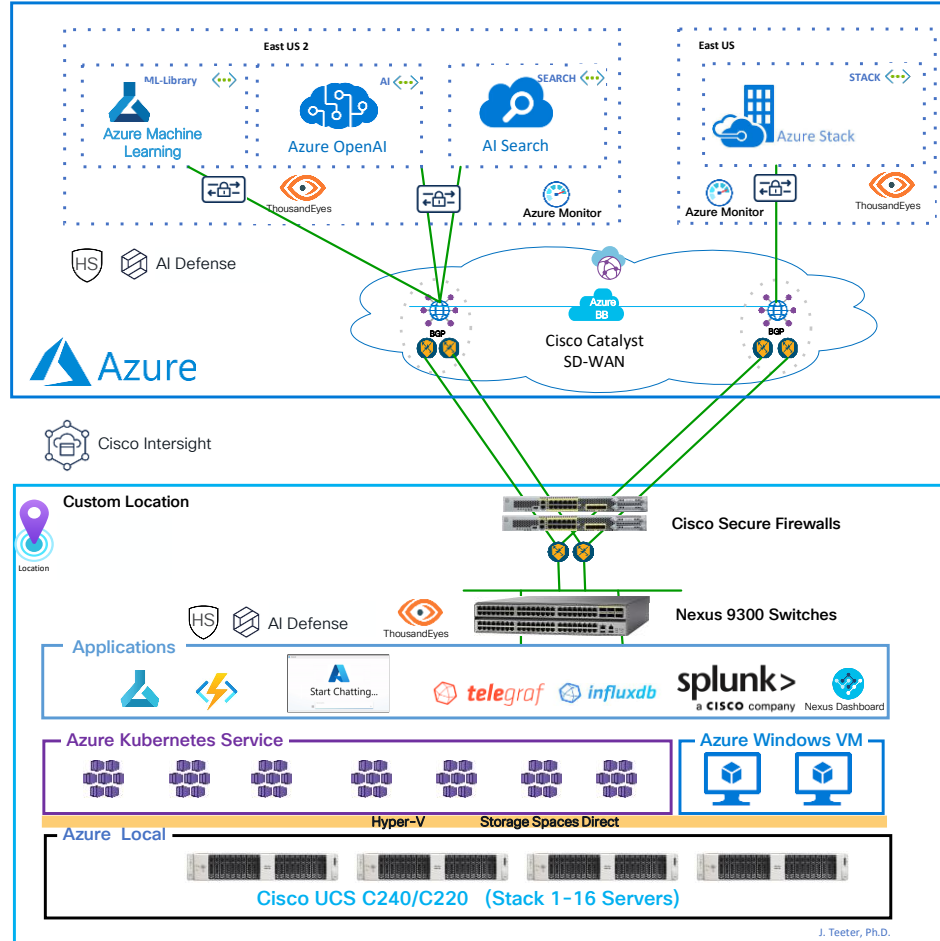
East US 2

ML-Library

Azure Machine Learning

AI

Azure OpenAI

SEARCH

AI Search

ThousandEyes

Azure Monitor

East US

STACK

Azure Stack

Azure Monitor

ThousandEyes

HS

AI Defense

Azure BB

BGP

Cisco Catalyst SD-WAN

BGP

Azure

Cisco Intersight

Custom Location

Location

Cisco Secure Firewalls

HS

AI Defense

ThousandEyes

Nexus 9300 Switches

Applications

Start Chatting...

telegraf

influxdb

splunk>
a CISCO company

Nexus Dashboard

Azure Kubernetes Service

Azure Windows VM

Hyper-V

Storage Spaces Direct

Azure Local

Cisco UCS C240/C220 (Stack 1-16 Servers)

J. Teeter, Ph.D.